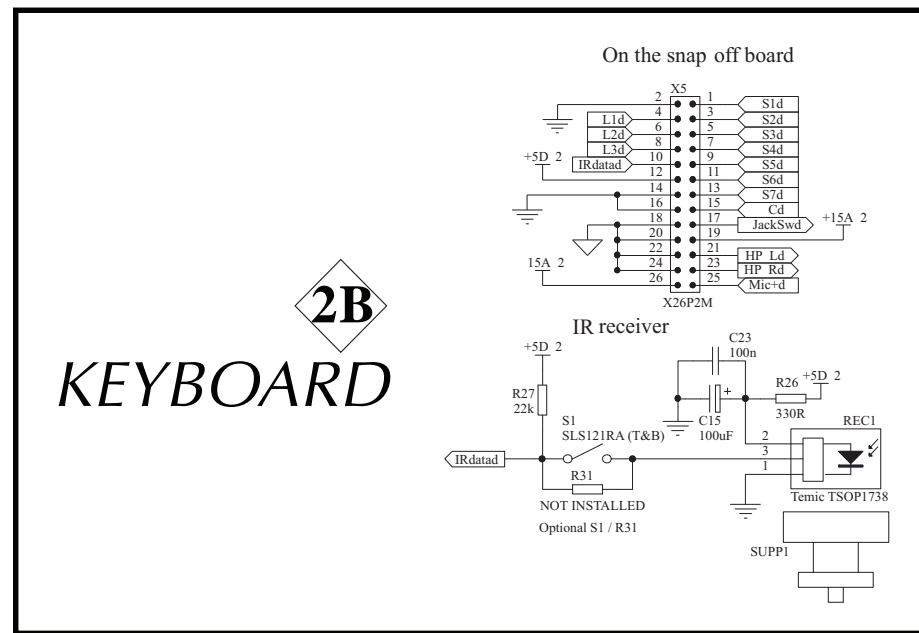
On the snap off board

X5

2 1 S1d
4 3 S2d
L1d 6 5 S3d
L2d 8 7 S4d
L3d 10 9 S5d
+5D 2 IRdatad 12 11 S6d
14 13 S7d
16 15 Cd
18 17 JackSwd +15A 2
20 19
22 21 HP Ld
24 23 HP Rd
15A 2 26 25 Mic+d

X26P2M

2B

KEYBOARD

IR receiver

+5D 2

C23
100n

R27
22k

+
R26 +5D 2
330R

S1
SLS121RA (T&B)

C15
100uF

REC1

2
3
1

IRdatad

R31

NOT INSTALLED

Optional S1 / R31

Temic TSOP1738

SUPP1